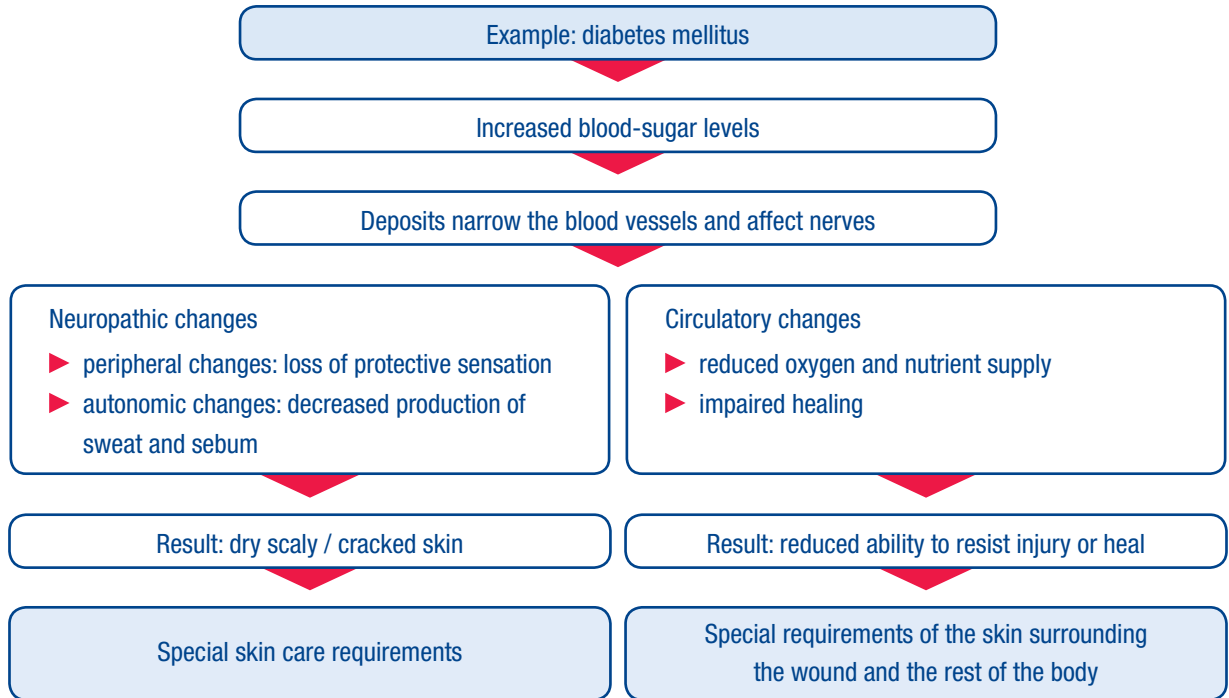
Example: diabetes mellitus

Increased blood-sugar levels

Deposits narrow the blood vessels and affect nerves

Neuropathic changes

- peripheral changes: loss of protective sensation
- autonomic changes: decreased production of sweat and sebum

Result: dry scaly / cracked skin

Special skin care requirements

Circulatory changes

- reduced oxygen and nutrient supply
- impaired healing

Result: reduced ability to resist injury or heal

Special requirements of the skin surrounding the wound and the rest of the body